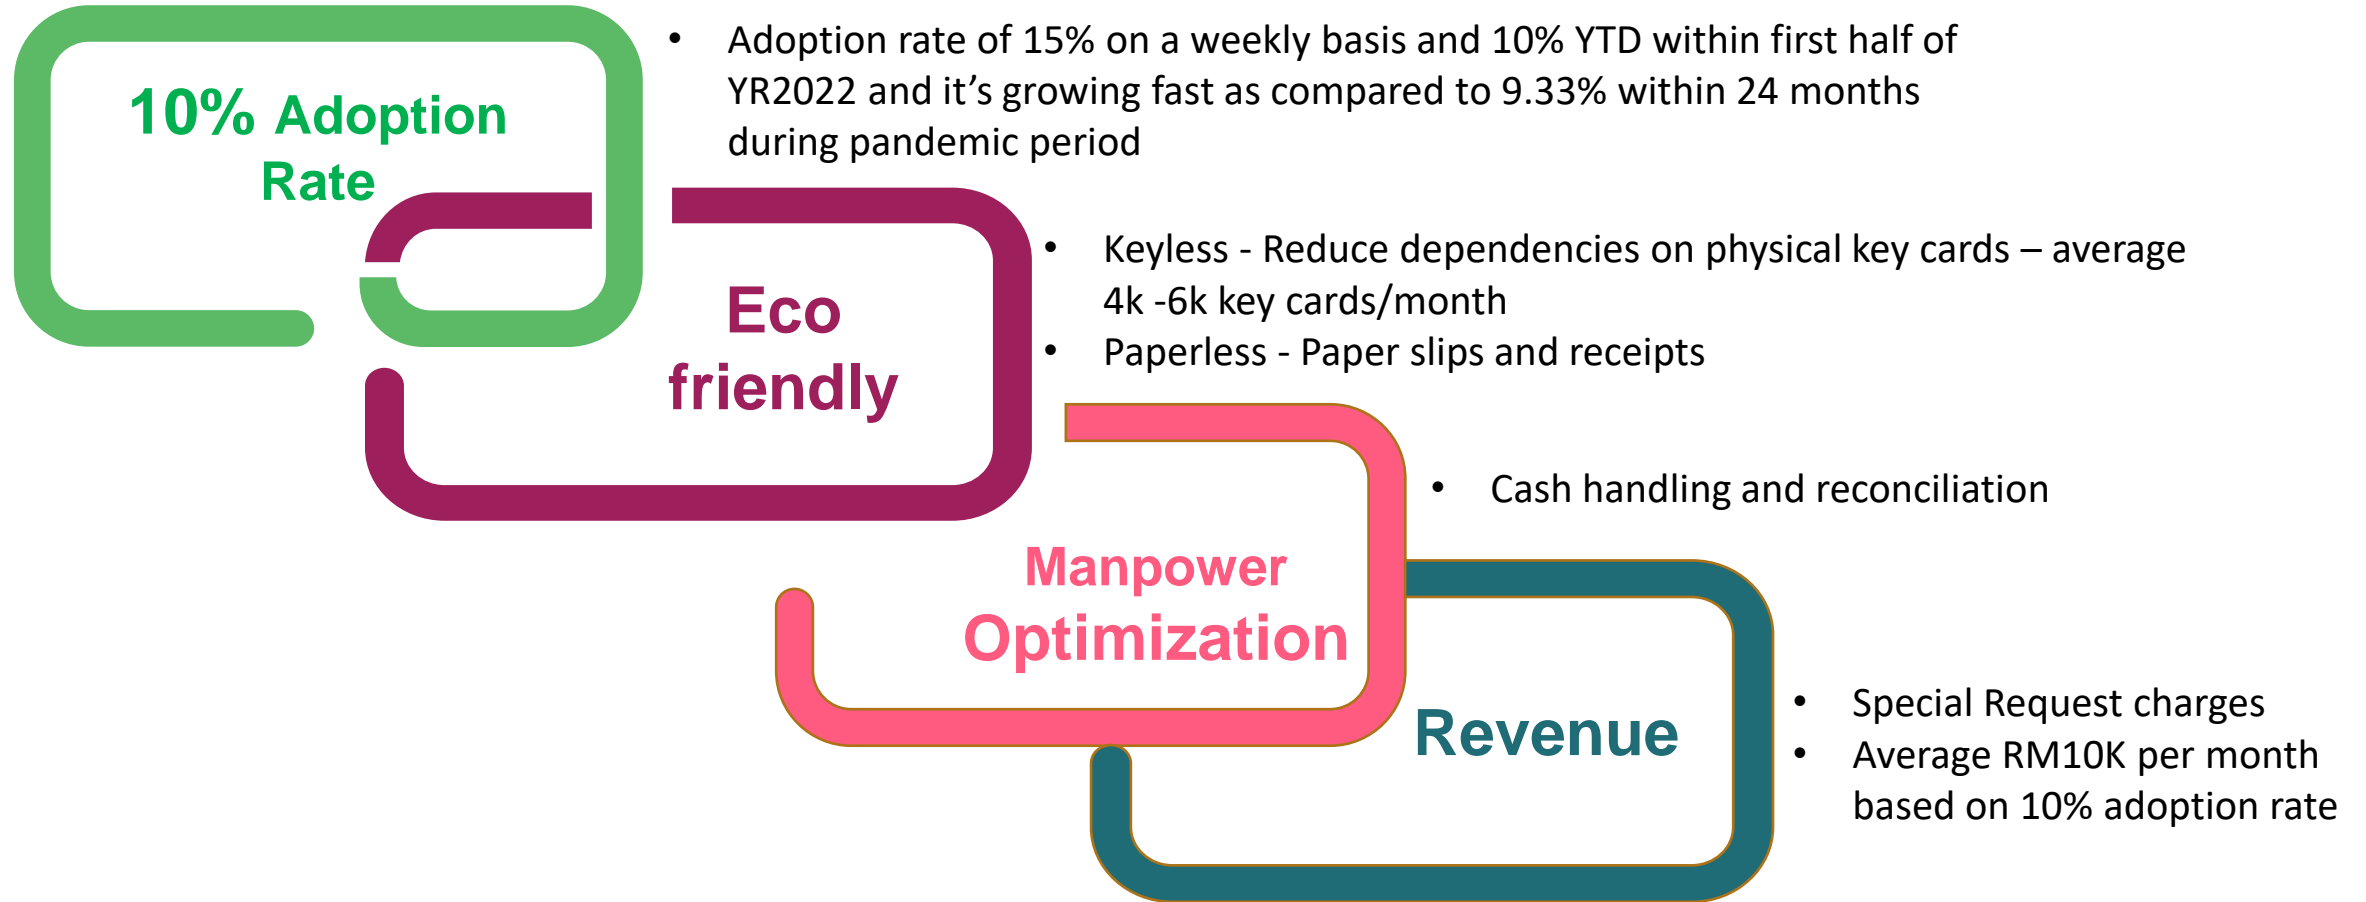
10% Adoption Rate

• Adoption rate of 15% on a weekly basis and 10% YTD within first half of YR2022 and it’s growing fast as compared to 9.33% within 24 months during pandemic period

Eco friendly

• Keyless - Reduce dependencies on physical key cards – average 4k -6k key cards/month
• Paperless - Paper slips and receipts

Manpower Optimization

• Cash handling and reconciliation

Revenue

• Special Request charges
• Average RM10K per month based on 10% adoption rate